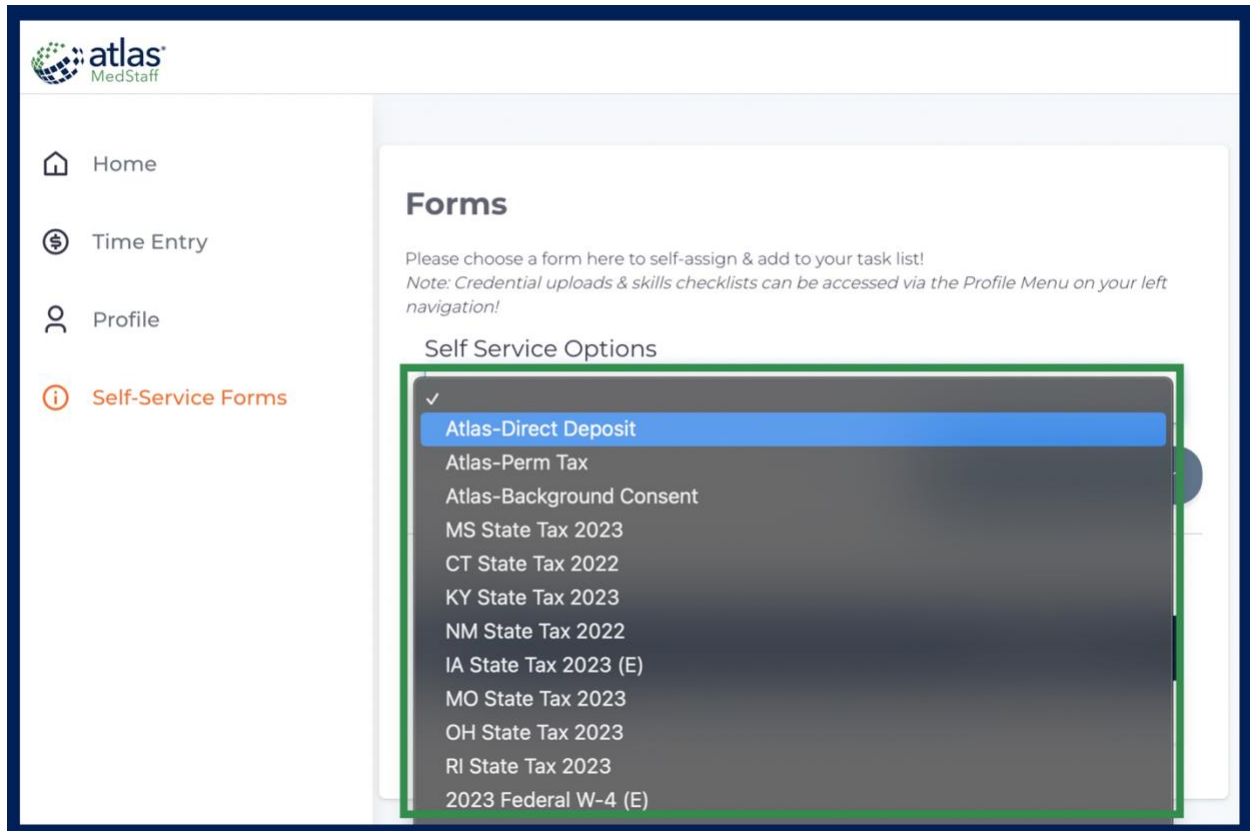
atlas MedStaff

Home

Time Entry

Profile

Self-Service Forms

Forms

Please choose a form here to self-assign & add to your task list!
Note: Credential uploads & skills checklists can be accessed via the Profile Menu on your left navigation!

Self Service Options

✓
Atlas-Direct Deposit
Atlas-Perm Tax
Atlas-Background Consent
MS State Tax 2023
CT State Tax 2022
KY State Tax 2023
NM State Tax 2022
IA State Tax 2023 (E)
MO State Tax 2023
OH State Tax 2023
RI State Tax 2023
2023 Federal W-4 (E)